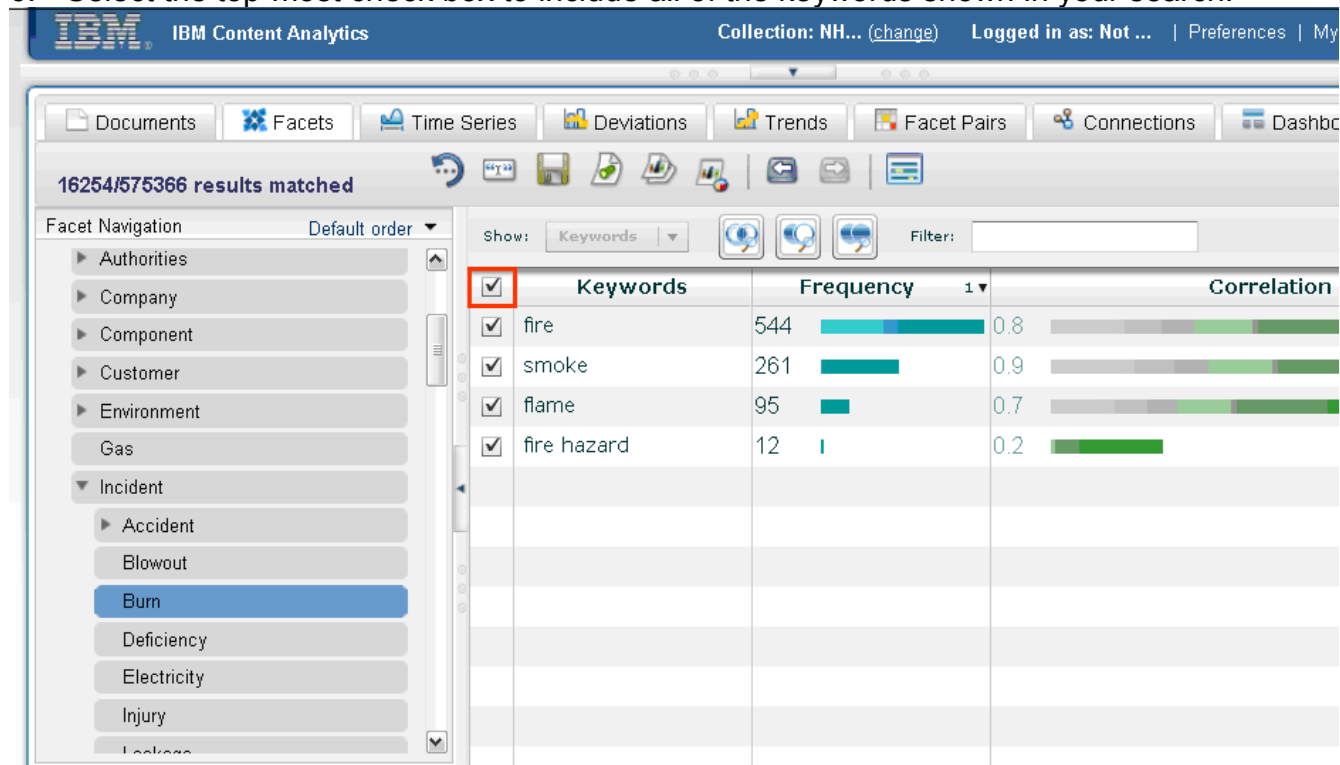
IBM IBM Content Analytics Collection: NH... (change) Logged in as: Not ... | Preferences | My

Documents | Facets | Time Series | Deviations | Trends | Facet Pairs | Connections | Dashbo

16254/575366 results matched

Facet Navigation Default order

Authorities
Company
Component
Customer
Environment
Gas
Incident
Accident
Blowout
Burn
Deficiency
Electricity
Injury
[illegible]

Show: Keywords Filter:

| | Keywords | Frequency 1 | Correlation |
|---|---|---|---|
| ☑ | fire | 544 | 0.8 |
| ☑ | smoke | 261 | 0.9 |
| ☑ | flame | 95 | 0.7 |
| ☑ | fire hazard | 12 | 0.2 |